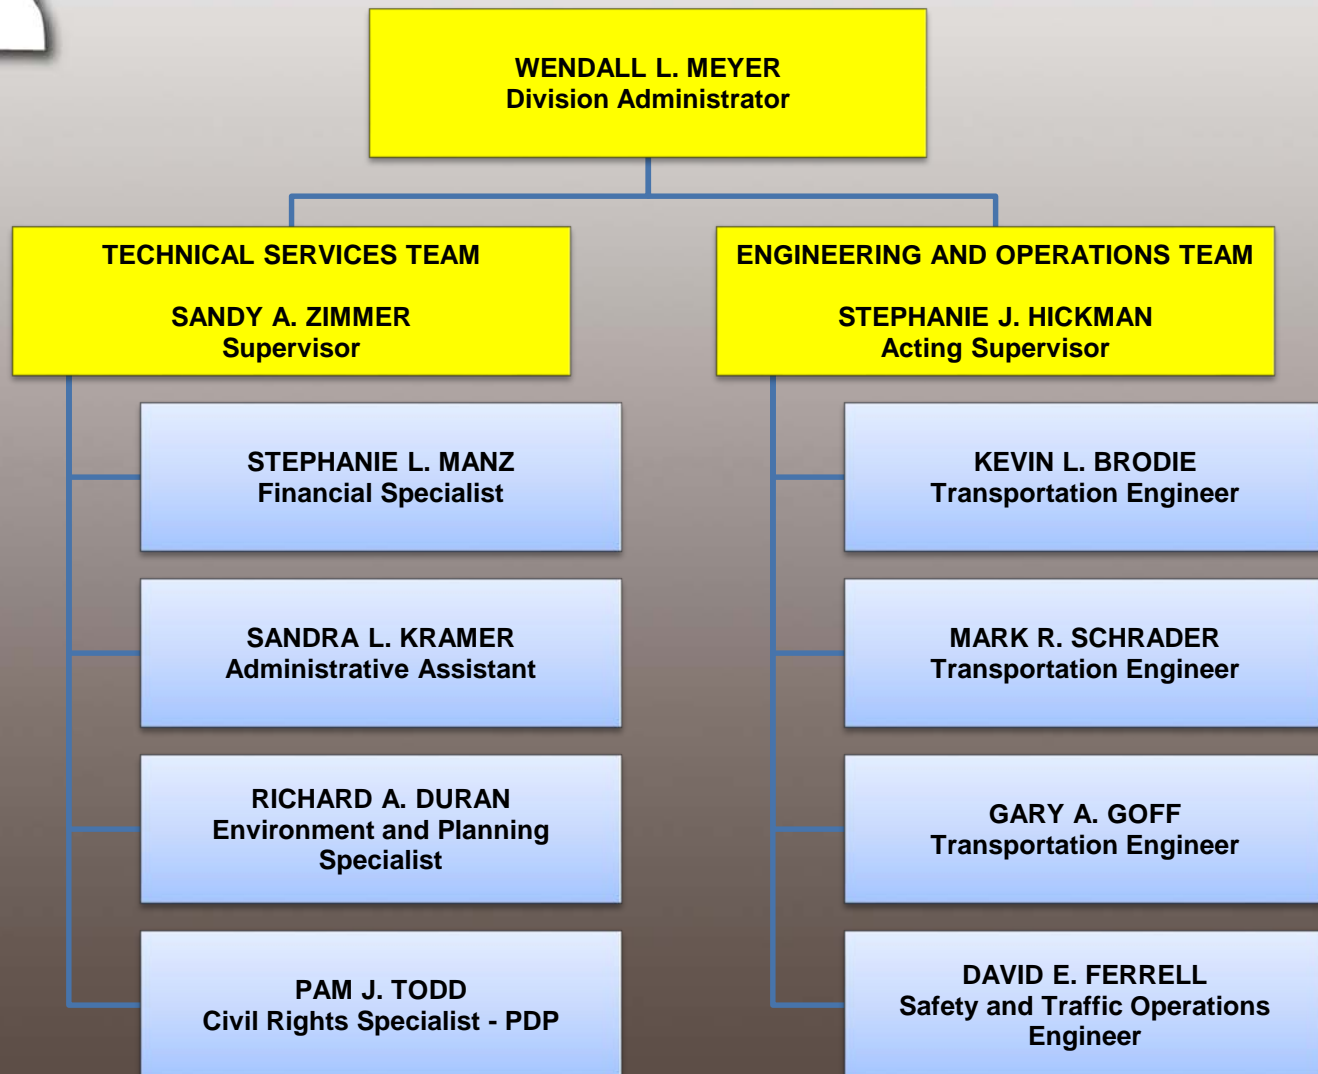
WENDALL L. MEYER
Division Administrator

TECHNICAL SERVICES TEAM

SANDY A. ZIMMER
Supervisor

STEPHANIE L. MANZ
Financial Specialist

SANDRA L. KRAMER
Administrative Assistant

RICHARD A. DURAN
Environment and Planning Specialist

PAM J. TODD
Civil Rights Specialist - PDP

ENGINEERING AND OPERATIONS TEAM

STEPHANIE J. HICKMAN
Acting Supervisor

KEVIN L. BRODIE
Transportation Engineer

MARK R. SCHRADER
Transportation Engineer

GARY A. GOFF
Transportation Engineer

DAVID E. FERRELL
Safety and Traffic Operations Engineer